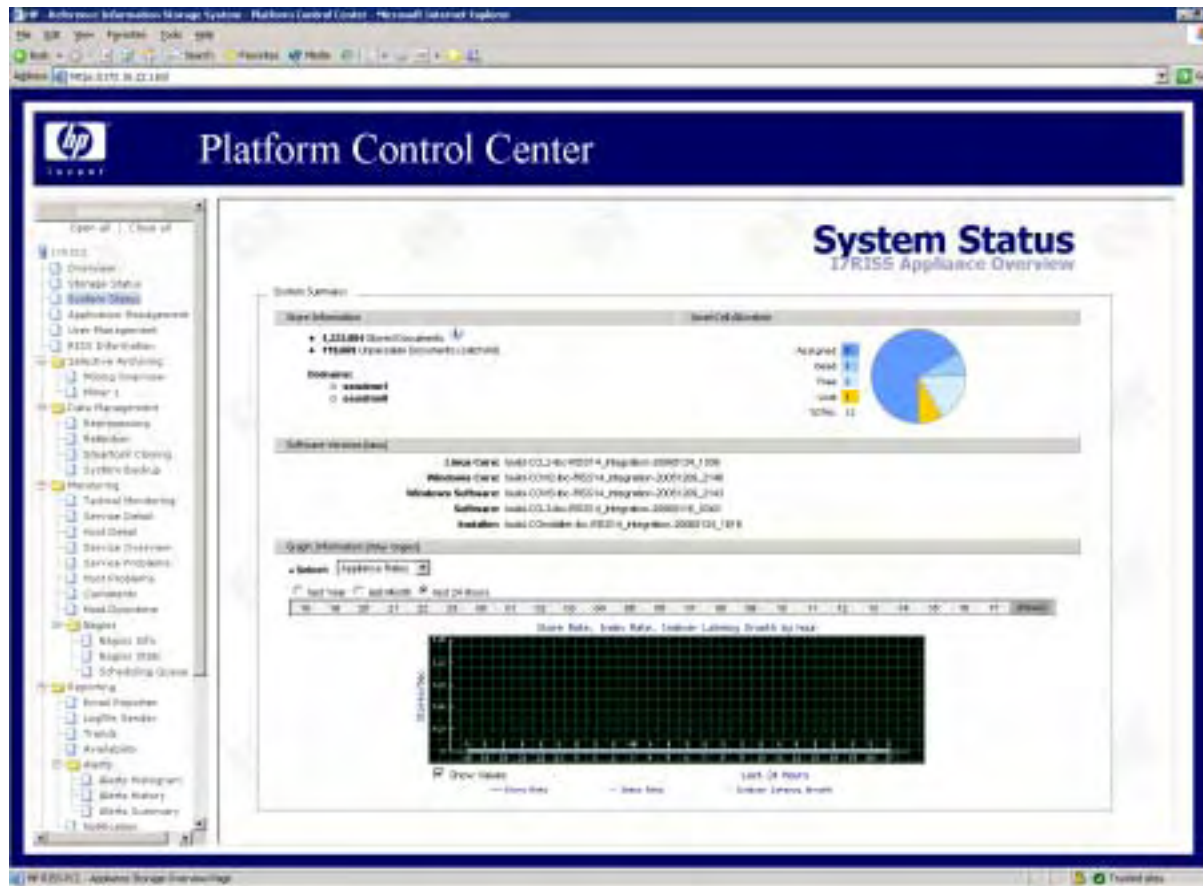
HP - Reference Information Storage System - Platform Control Center - Microsoft Internet Explorer
File Edit View Favorites Tools Help
Back Search Favorites Media
Address https://172.16.22.160

invent
Platform Control Center

Open all | Close all
RISS
Overview
Storage Status
System Status
Appliance Management
User Management
RISS Information
Selective Archiving
Mining Overview
Miner 1
Data Management
Reprocessing
Retention
SmartCell Cloning
System Backup
Monitoring
Tactical Monitoring
Service Detail
Host Detail
Service Overview
Service Problems
Host Problems
Comments
Host Overview
Nagios
Nagios Info
Nagios Stats
Scheduling Queue
Reporting
Email Reporter
Logfile Sender
Trends
Availability
Alerts
Alerts Histogram
Alerts History
Alerts Summary
Notification

System Status
I7RISS Appliance Overview

System Summary
Store Information
SmartCell Allocation
1,223,884 Stored Documents
775,009 Unparsable Documents (cached)
Domains:
o soadmin1
o soadmin8
Assigned
Dead
Free
Lost
TOTAL 11

Software Versions (base)
Linux Core: build-CCL3-iisc-RISS14_integration-20060126_1306
Windows Core: build-COWS-iisc-RISS14_integration-20060126_2148
Windows Software: build-COWS-iisc-RISS14_integration-20060126_2143
Software: build-CCL3-iisc-RISS14_integration-20060116_2040
Installer: build-COinstaller-iisc-RISS14_integration-20060120_1916

Graph Information (Max Values)
Select: Appliance Rates
Last Year  Last Month  Last 24 Hours
18 19 20 21 22 23 00 01 02 03 04 05 06 07 08 09 10 11 12 13 14 15 16 17 Browse
Store Rate, Index Rate, Indexer Latency Breath by Hour
Show Values
Last 24 Hours
Store Rate  Index Rate  Indexer Latency Breath

HP RISS PCC - Appliance Storage Overview Page
Trusted sites